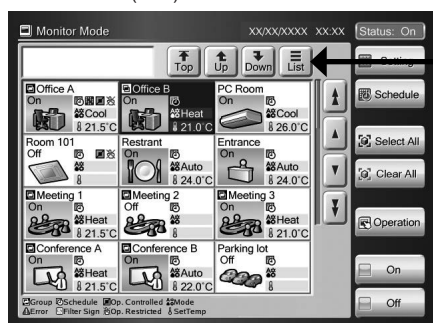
Monitor Mode XX/XX/XXXX XX:XX Status: On

Top Up Down List

Setting

Schedule

Select All

Clear All

Operation

On

Off

Office A
On
Cool
21.5°C

Office B
On
Heat
21.0°C

PC Room
On
Cool
26.0°C

Room 101
Off

Restrant
On
Auto
24.0°C

Entrance
On
Auto
24.0°C

Meeting 1
On
Heat
21.5°C

Meeting 2
Off

Meeting 3
On
Heat
21.0°C

Conference A
On
Heat
21.5°C

Conference B
On
Auto
22.0°C

Parking lot
Off

Group Schedule Op. Controlled Mode
Error Filter Sign Op. Restricted SetTemp